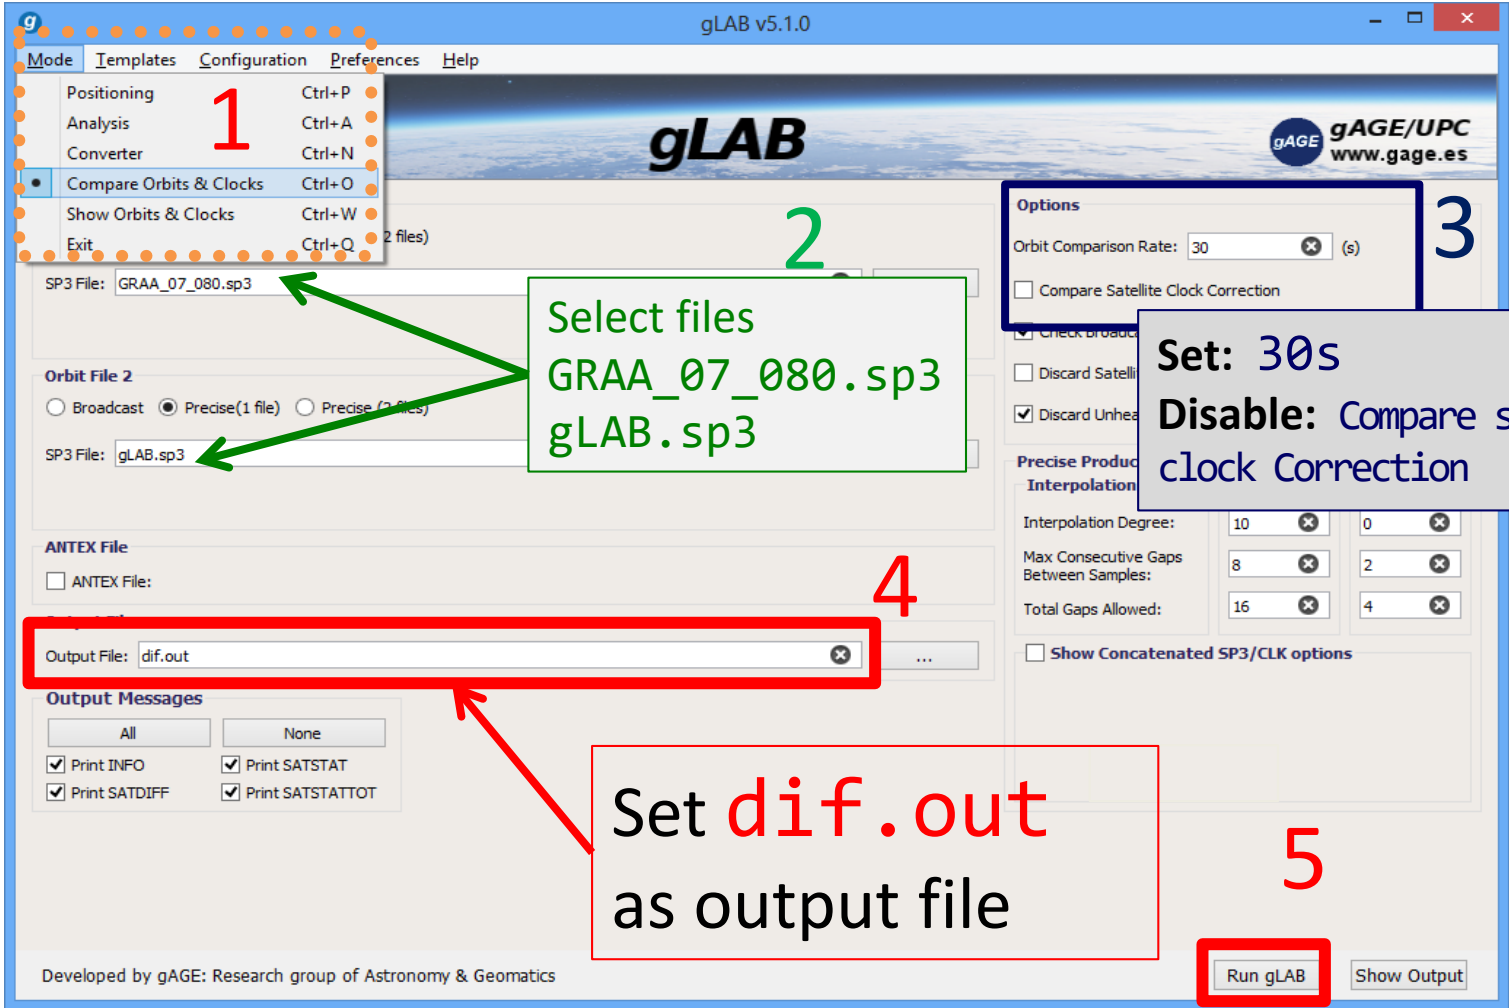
gLAB v5.1.0

Mode Templates Configuration Preferences Help

Positioning Ctrl+P
Analysis Ctrl+A
Converter Ctrl+N
Compare Orbits & Clocks Ctrl+O
Show Orbits & Clocks Ctrl+W
Exit Ctrl+Q

1

gLAB

gAGE gAGE/UPC www.gage.es

2 files)

2

SP3 File: GRAA_07_080.sp3

Select files
GRAA_07_080.sp3
gLAB.sp3

Orbit File 2
Broadcast Precise(1 file) Precise (2 files)

SP3 File: gLAB.sp3

ANTEX File
ANTEX File:

4

Output File: dif.out ...

Output Messages
All None
Print INFO Print SATSTAT
Print SATDIFF Print SATSTATTOT

Options
Orbit Comparison Rate: 30 (s)
Compare Satellite Clock Correction

3

Check Broadc
Discard Satelli
Discard Unhea

Set: 30s
Disable: Compare s
clock Correction

Precise Produc
Interpolation
Interpolation Degree: 10 0
Max Consecutive Gaps Between Samples: 8 2
Total Gaps Allowed: 16 4

Show Concatenated SP3/CLK options

Set dif.out
as output file

5

Developed by gAGE: Research group of Astronomy & Geomatics

Run gLAB Show Output